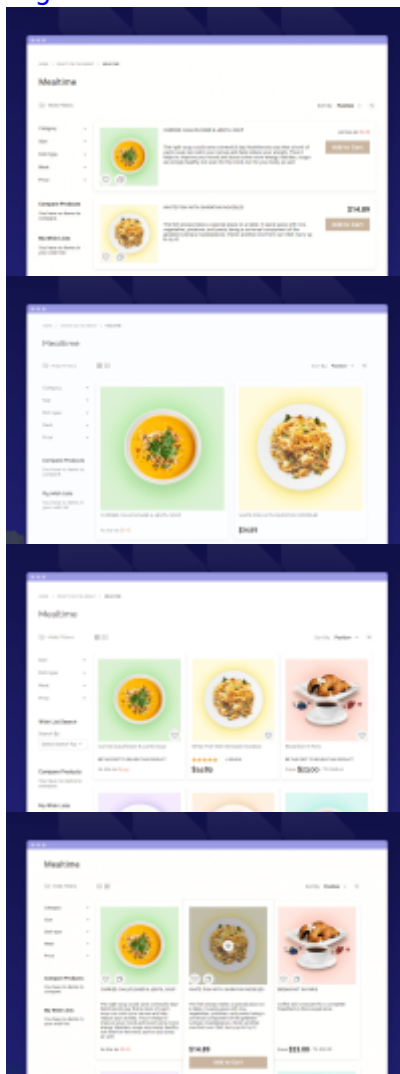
Mealtime

Category
Diet
Dish type
Meal
Price

Compare Products

My Wish Lists

Add to Cart

$14.89

Add to Cart

Mealtime

Compare Products

My Wish Lists

$14.89

Mealtime

Wish List Search

Compare Products

My Wish Lists

$14.89

$22.00

Mealtime

Compare Products

My Wish Lists

$14.89

Add to Cart

$22.00